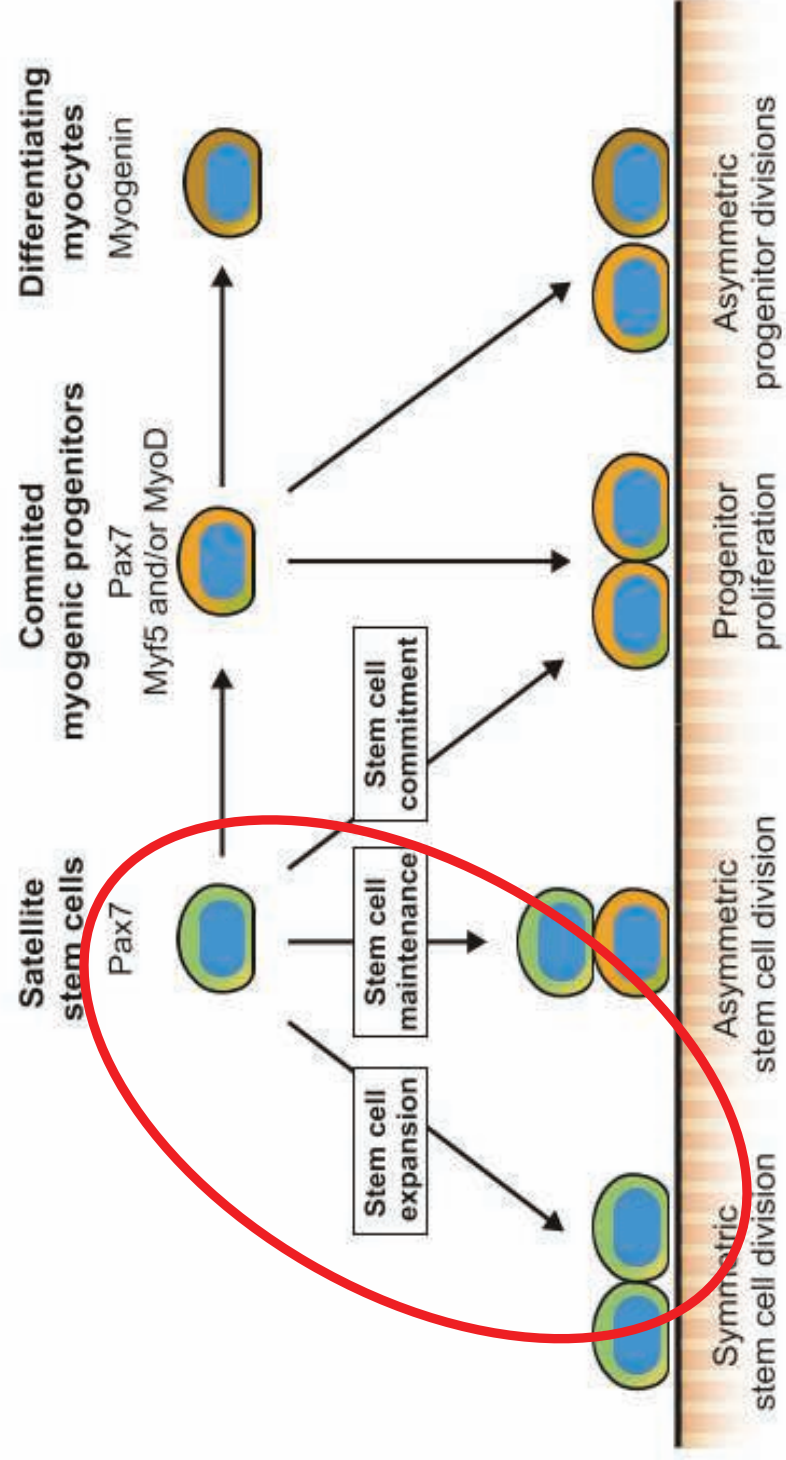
Satellite stem cells
Pax7

Commited myogenic progenitors
Pax7
Myf5 and/or MyoD

Differentiating myocytes
Myogenin

Stem cell expansion

Stem cell maintenance

Stem cell commitment

Symmetric stem cell division

Asymmetric stem cell division

Progenitor proliferation

Asymmetric progenitor divisions